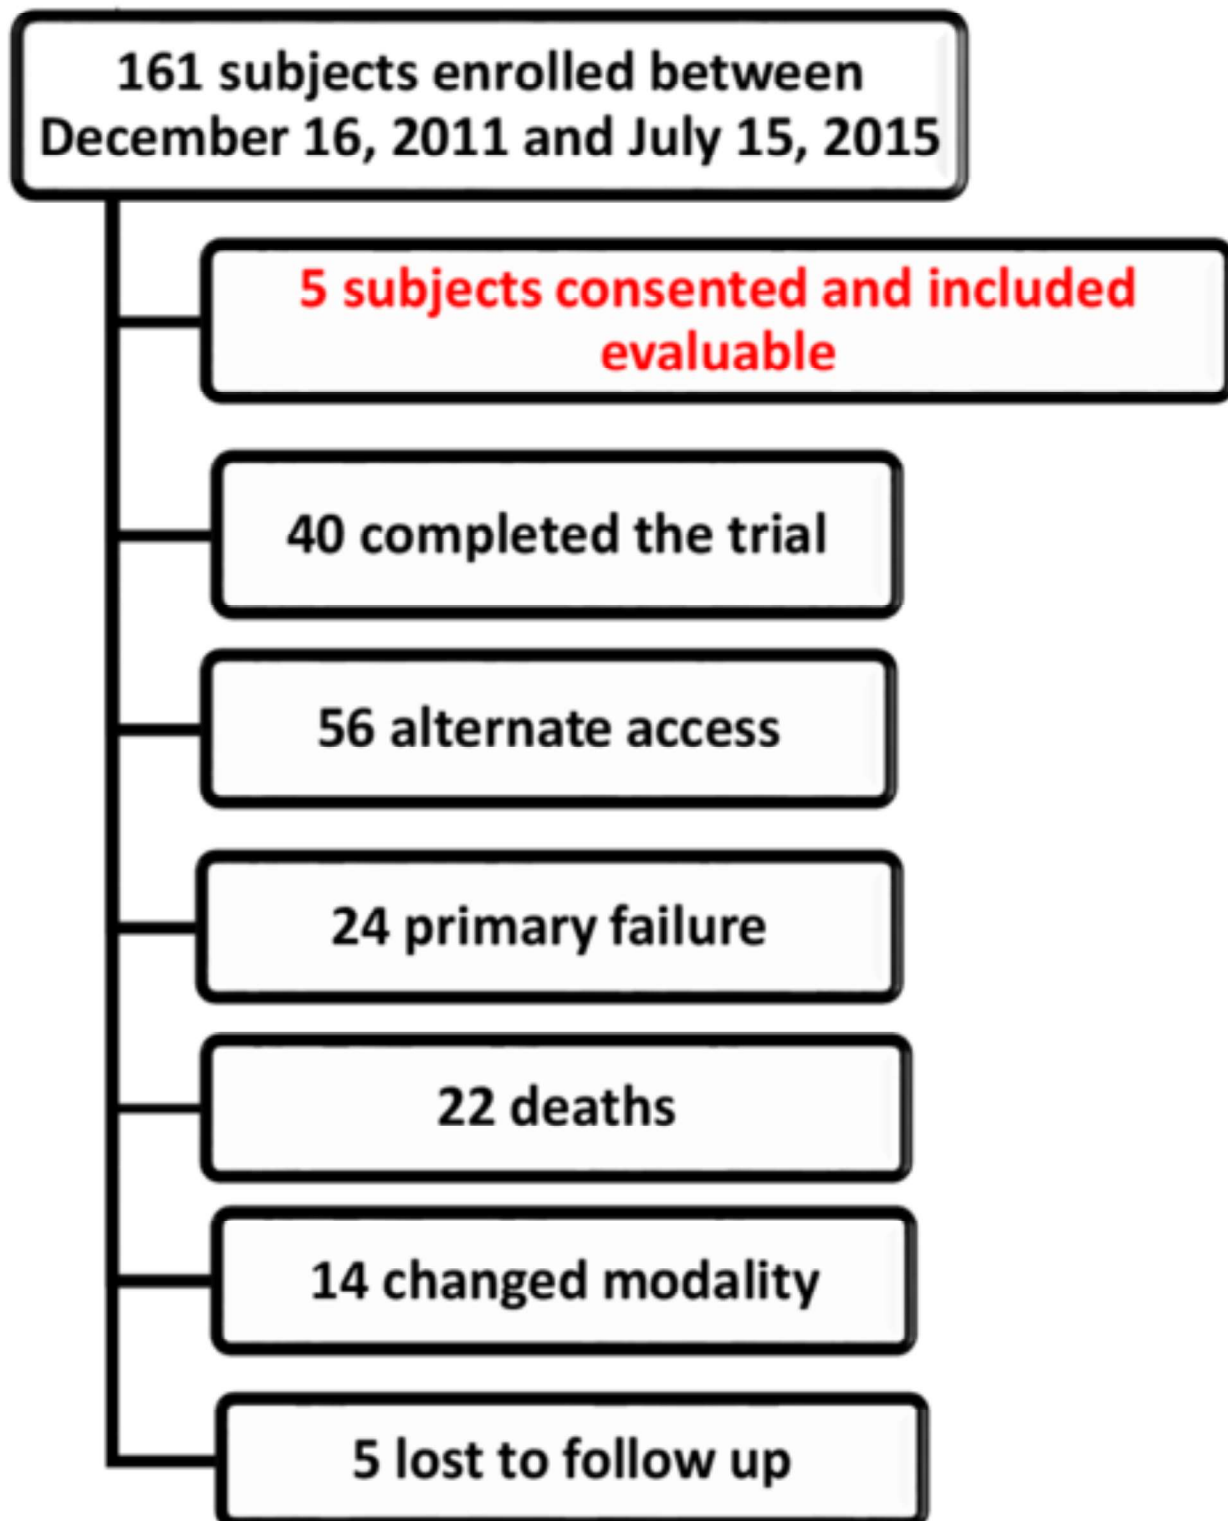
161 subjects enrolled between December 16, 2011 and July 15, 2015

5 subjects consented and included evaluable

40 completed the trial

56 alternate access

24 primary failure

22 deaths

14 changed modality

5 lost to follow up